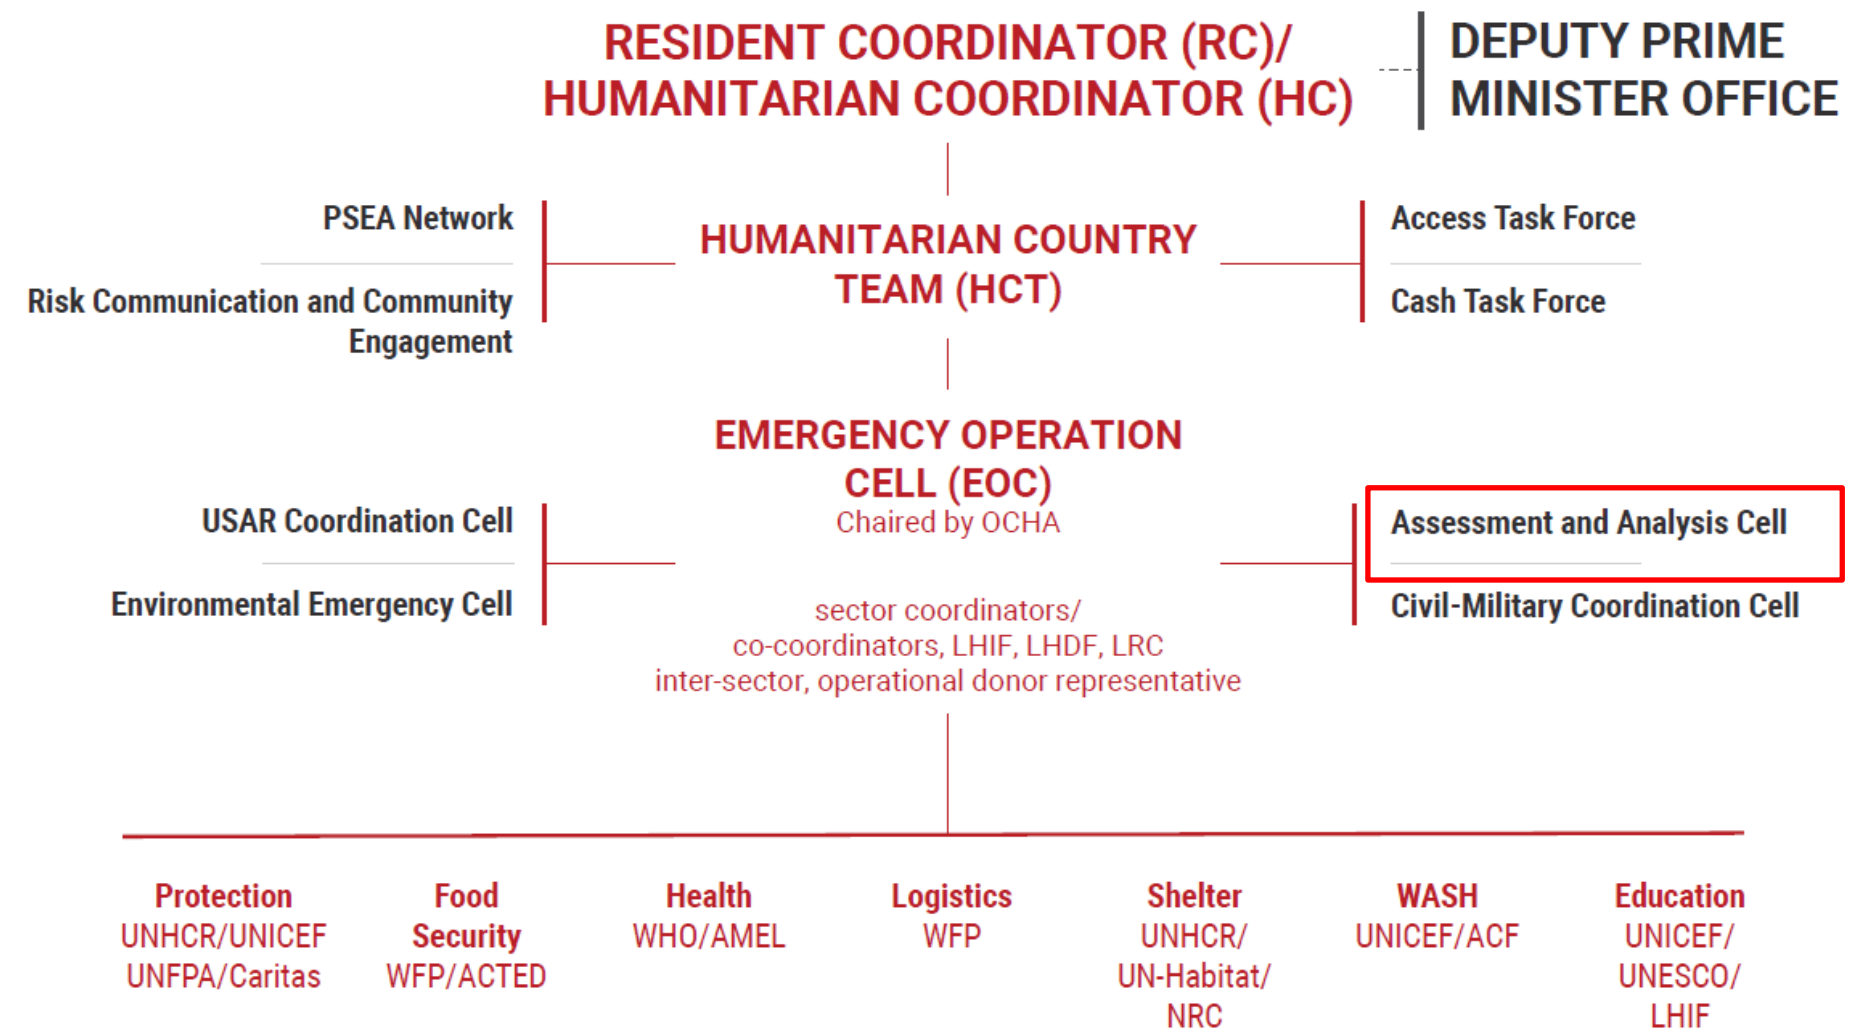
RESIDENT COORDINATOR (RC)/
HUMANITARIAN COORDINATOR (HC)

DEPUTY PRIME
MINISTER OFFICE

PSEA Network

Risk Communication and Community Engagement

HUMANITARIAN COUNTRY TEAM (HCT)

Access Task Force

Cash Task Force

EMERGENCY OPERATION CELL (EOC)
Chaired by OCHA

USAR Coordination Cell

Environmental Emergency Cell

sector coordinators/
co-coordinators, LHIF, LHDF, LRC
inter-sector, operational donor representative

Assessment and Analysis Cell

Civil-Military Coordination Cell

Protection
UNHCR/UNICEF
UNFPA/Caritas

Food Security
WFP/ACTED

Health
WHO/AMEL

Logistics
WFP

Shelter
UNHCR/
UN-Habitat/
NRC

WASH
UNICEF/ACF

Education
UNICEF/
UNESCO/
LHIF